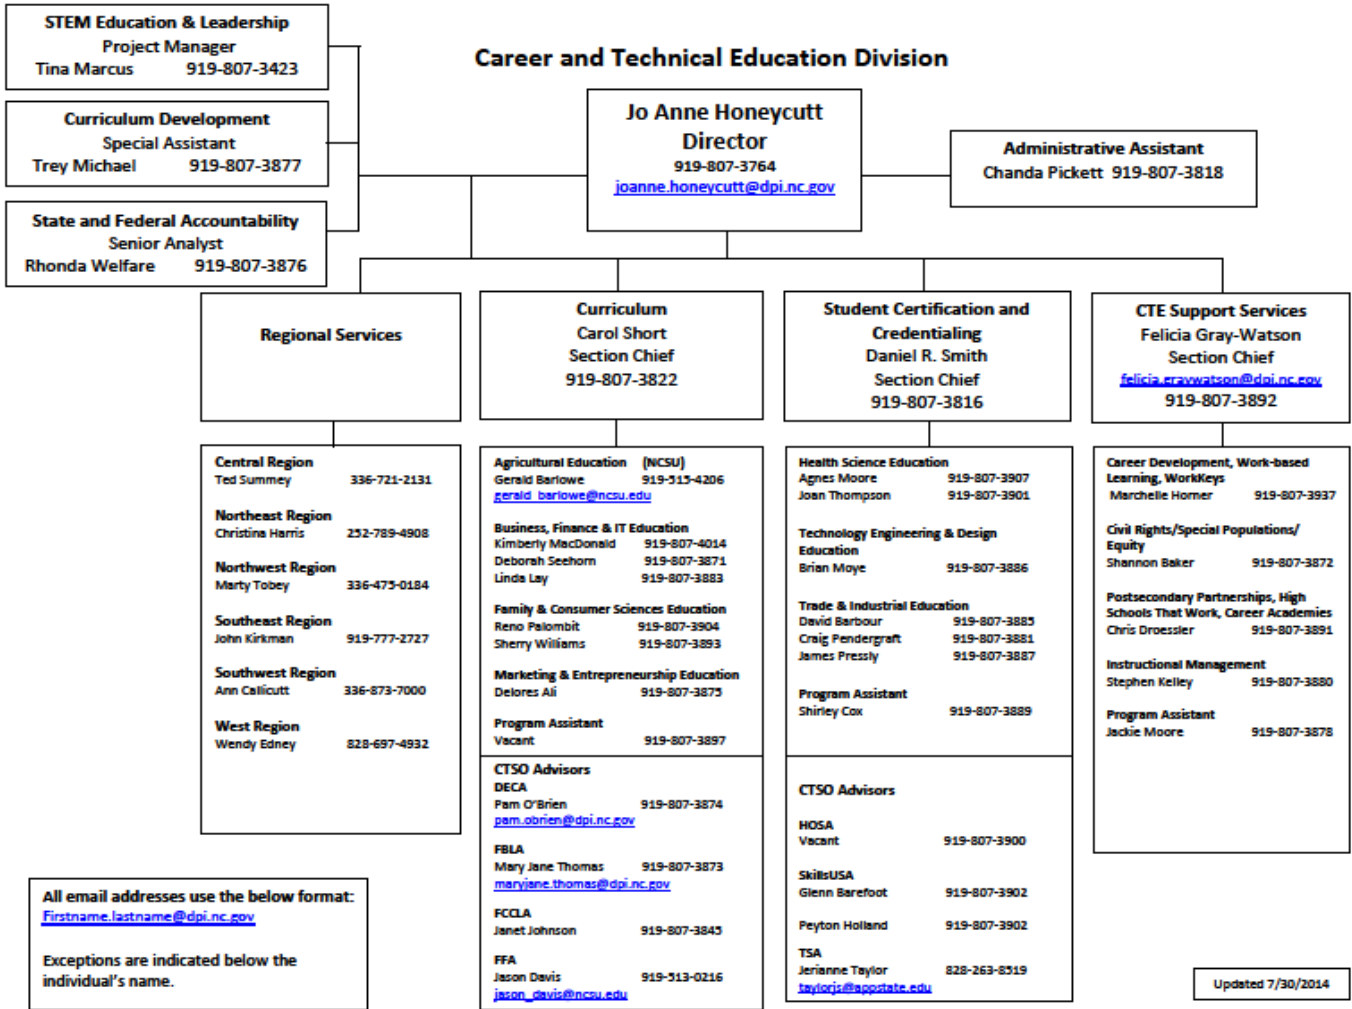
STEM Education & Leadership
Project Manager
Tina Marcus 919-807-3423

Curriculum Development
Special Assistant
Trey Michael 919-807-3877

State and Federal Accountability
Senior Analyst
Rhonda Welfare 919-807-3876

Career and Technical Education Division

Jo Anne Honeycutt
Director
919-807-3764
joanne.honeycutt@dpi.nc.gov

Administrative Assistant
Chanda Pickett 919-807-3818

Regional Services

Curriculum
Carol Short
Section Chief
919-807-3822

Student Certification and Credentialing
Daniel R. Smith
Section Chief
919-807-3816

CTE Support Services
Felicia Gray-Watson
Section Chief
felicia.graywatson@dpi.nc.gov
919-807-3892

Central Region
Ted Summey 336-721-2131

Northeast Region
Christina Harris 252-789-4908

Northwest Region
Marty Tobey 336-475-0184

Southeast Region
John Kirkman 919-777-2727

Southwest Region
Ann Callicutt 336-873-7000

West Region
Wendy Edney 828-697-4932

Agricultural Education (NCSU)
Gerald Barlowe 919-515-4206
gerald_barlowe@ncsu.edu

Business, Finance & IT Education
Kimberly MacDonald 919-807-4014
Deborah Seehorn 919-807-3871
Linda Lay 919-807-3883

Family & Consumer Sciences Education
Reno Palombit 919-807-3904
Sherry Williams 919-807-3893

Marketing & Entrepreneurship Education
Delores Ali 919-807-3875

Program Assistant
Vacant 919-807-3897

CTSO Advisors
DECA
Pam O'Brien 919-807-3874
pam.obrien@dpi.nc.gov

FBLA
Mary Jane Thomas 919-807-3873
maryjane.thomas@dpi.nc.gov

FCCLA
Janet Johnson 919-807-3845

FFA
Jason Davis 919-513-0216
jason_davis@ncsu.edu

Health Science Education
Agnes Moore 919-807-3907
Joan Thompson 919-807-3901

Technology Engineering & Design Education
Brian Moye 919-807-3886

Trade & Industrial Education
David Barbour 919-807-3885
Craig Pendergraft 919-807-3881
James Pressly 919-807-3887

Program Assistant
Shirley Cox 919-807-3889

CTSO Advisors

HOSA
Vacant 919-807-3900

SkillsUSA
Glenn Barefoot 919-807-3902

Peyton Holland 919-807-3902

TSA
Jerianne Taylor 828-263-8519
taylorjs@appstate.edu

Career Development, Work-based Learning, WorkKeys
Marchelle Horner 919-807-3937

Civil Rights/Special Populations/ Equity
Shannon Baker 919-807-3872

Postsecondary Partnerships, High Schools That Work, Career Academies
Chris Droessler 919-807-3891

Instructional Management
Stephen Kelley 919-807-3880

Program Assistant
Jackie Moore 919-807-3878

All email addresses use the below format:
Firstname.lastname@dpi.nc.gov

Exceptions are indicated below the individual's name.

Updated 7/30/2014